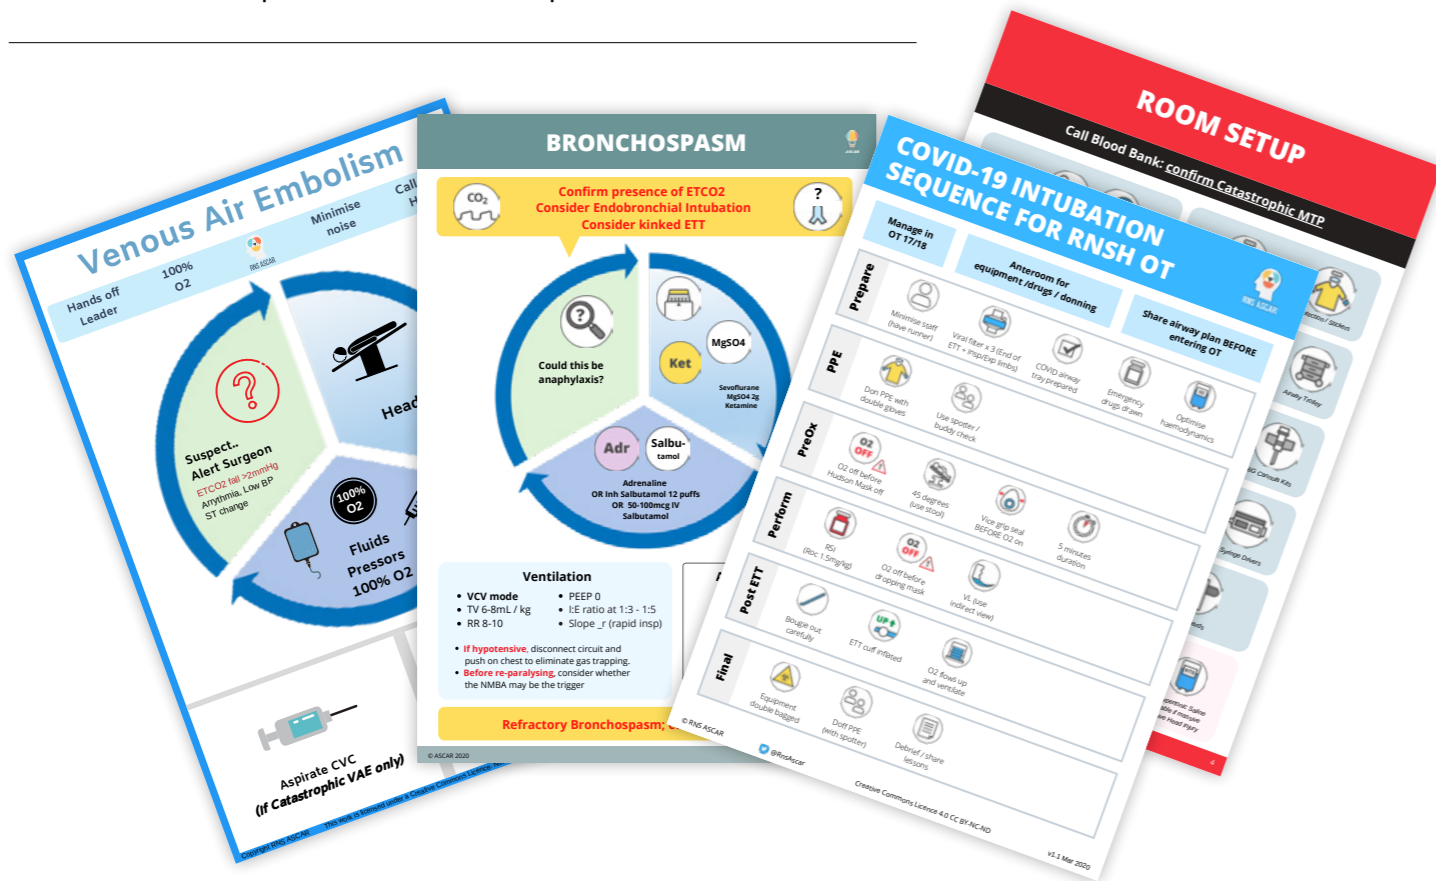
Venous Air Embolism

Hands off Leader

100% O2

Minimise noise

Call

Head

Suspect.. Alert Surgeon
ETCO2 fall >2mmHg
Arrythmia, Low BP
ST change

100% O2

Fluids
Pressors
100% O2

Aspirate CVC
(If Catastrophic VAE only)

Copyright RNS ASCAR

BRONCHOSPASM

Confirm presence of ETCO2
Consider Endobronchial Intubation
Consider kinked ETT

$CO_2$

Could this be anaphylaxis?

MgSO4

Ket

Sevoflurane
MgSO4 2g
Ketamine

Adr

Salbutamol

Adrenaline
OR Inh Salbutamol 12 puffs
OR 50-100mcg IV
Salbutamol

Ventilation
• VCV mode
• TV 6-8mL / kg
• RR 8-10
• PEEP 0
• I:E ratio at 1:3 - 1:5
• Slope _r (rapid insp)

• If hypotensive, disconnect circuit and push on chest to eliminate gas trapping.
• Before re-paralysing, consider whether the NMBA may be the trigger

Refractory Bronchospasm

© ASCAR 2020

COVID-19 INTUBATION SEQUENCE FOR RNSH OT

Manage in OT 17/18

Anteroom for equipment /drugs / donning

Share airway plan BEFORE entering OT

RNS ASCAR

Prepare
Minimise staff (have runner)
Viral filter x 3 (End of ETT + Insp/Exp limbs)
COVID airway tray prepared
Emergency drugs drawn
Optimise haemodynamics

PPE
Don PPE with double gloves
Use spotter / buddy check

PreOx
O2 off before Hudson Mask off
45 degrees (use stool)
Vice grip seal BEFORE O2 on
5 minutes duration

Perform
RSI (Roc 1.5mg/kg)
O2 off before dropping mask
VL (use indirect view)

Post ETT
Bougie out carefully
ETT cuff inflated
O2 flows up and ventilate

Final
Equipment double bagged
Doff PPE (with spotter)
Debrief / share lessons

© RNS ASCAR
@RnsAscar
Creative Commons Licence 4.0 CC BY-NC-ND
v1.1 Mar 2020

ROOM SETUP

Call Blood Bank: confirm Catastrophic MTP

Airway Trolley
BG Cath Kits
Syringe Drivers